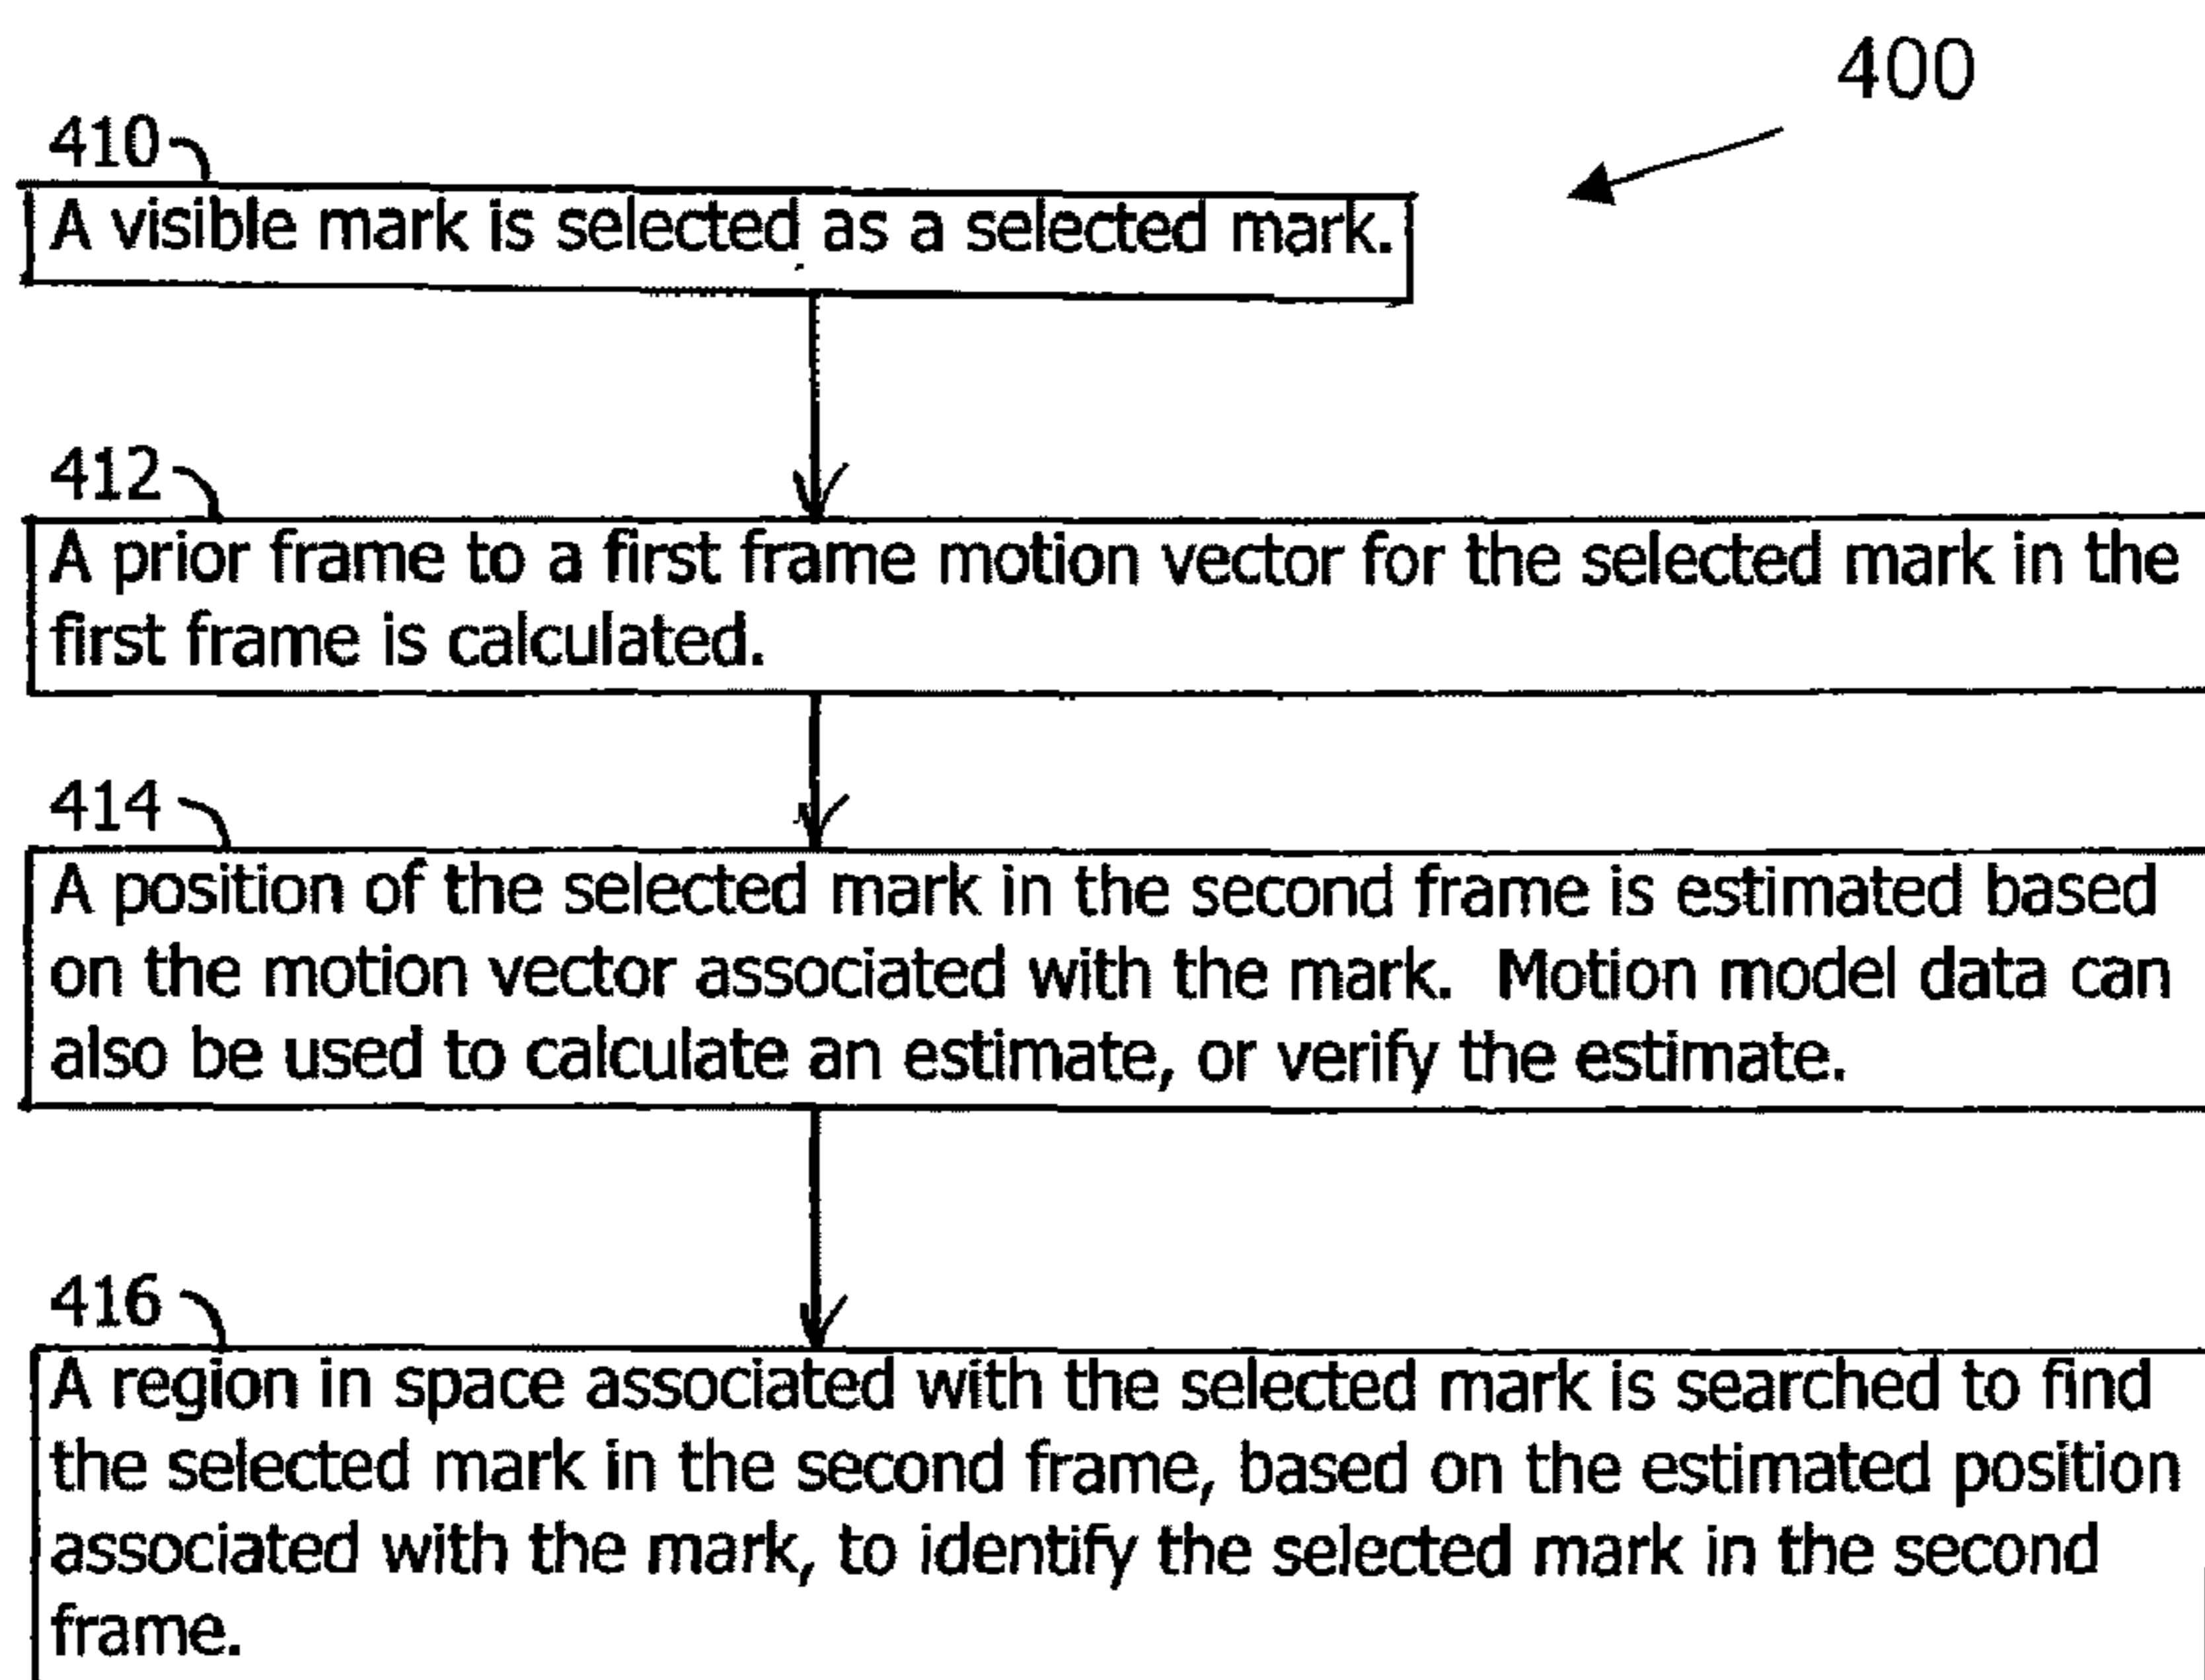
400

410
A visible mark is selected as a selected mark.

412
A prior frame to a first frame motion vector for the selected mark in the first frame is calculated.

414
A position of the selected mark in the second frame is estimated based on the motion vector associated with the mark. Motion model data can also be used to calculate an estimate, or verify the estimate.

416
A region in space associated with the selected mark is searched to find the selected mark in the second frame, based on the estimated position associated with the mark, to identify the selected mark in the second frame.